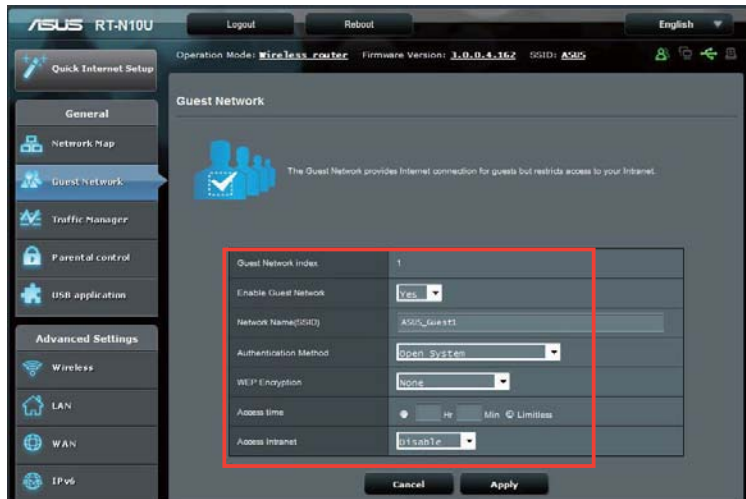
ASUS RT-N10U

Logout

Reboot

English

Quick Internet Setup

Operation Mode: Wireless router Firmware Version: 3.0.0.4.162 SSID: ASUS

General

Network Map

Guest Network

Traffic Manager

Parental control

USB application

Advanced Settings

Wireless

LAN

WAN

IPv6

Guest Network

The Guest Network provides Internet connection for guests but restricts access to your Intranet.

| | |
|---|---|
| Guest Network index | 1 |
| Enable Guest Network | Yes |
| Network Name(SSID) | ASUS_Guest1 |
| Authentication Method | Open System |
| WEP Encryption | None |
| Access time | Hr Min Limitless |
| Access Intranet | Disable |

Cancel

Apply